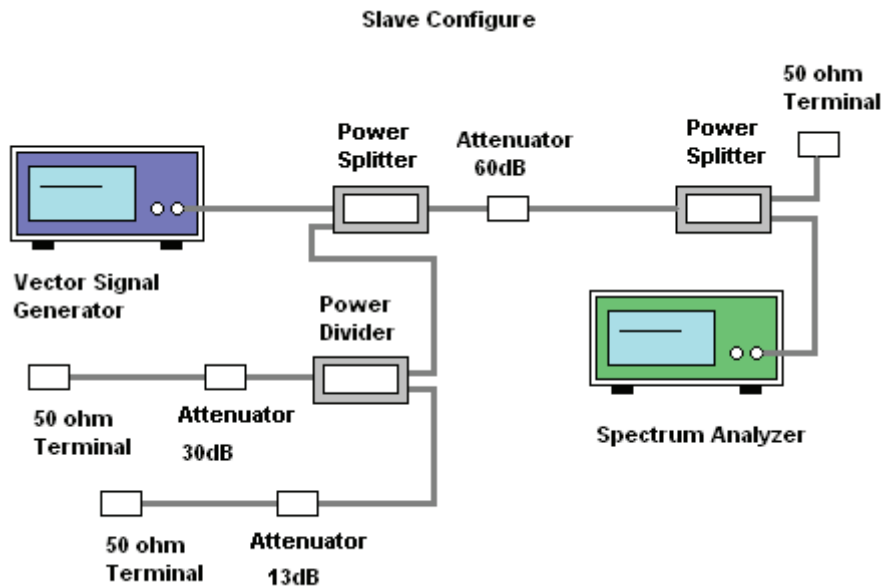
Slave Configure

50 ohm Terminal

Power Splitter

Attenuator 60dB

Power Splitter

Vector Signal Generator

Power Divider

50 ohm Terminal

Attenuator 30dB

Spectrum Analyzer

50 ohm Terminal

Attenuator 13dB